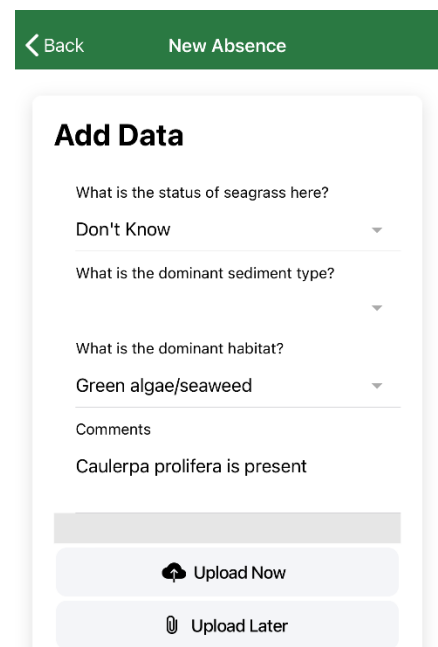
Back

New Absence

Add Data

What is the status of seagrass here?

Don't Know

What is the dominant sediment type?

What is the dominant habitat?

Green algae/seaweed

Comments

Caulerpa prolifera is present

Upload Now

Upload Later